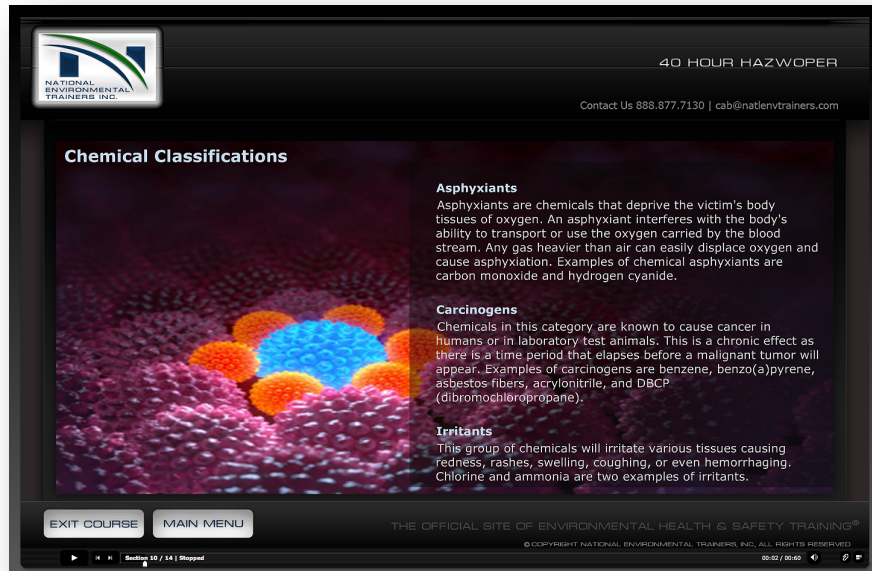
NATIONAL ENVIRONMENTAL TRAINERS INC.

40 HOUR HAZWOPER

Contact Us 888.877.7130 | cab@natlenvtrainers.com

Chemical Classifications

Asphyxiants

Asphyxiants are chemicals that deprive the victim's body tissues of oxygen. An asphyxiant interferes with the body's ability to transport or use the oxygen carried by the blood stream. Any gas heavier than air can easily displace oxygen and cause asphyxiation. Examples of chemical asphyxiants are carbon monoxide and hydrogen cyanide.

Carcinogens

Chemicals in this category are known to cause cancer in humans or in laboratory test animals. This is a chronic effect as there is a time period that elapses before a malignant tumor will appear. Examples of carcinogens are benzene, benzo(a)pyrene, asbestos fibers, acrylonitrile, and DBCP (dibromochloropropane).

Irritants

This group of chemicals will irritate various tissues causing redness, rashes, swelling, coughing, or even hemorrhaging. Chlorine and ammonia are two examples of irritants.

EXIT COURSE

MAIN MENU

THE OFFICIAL SITE OF ENVIRONMENTAL HEALTH & SAFETY TRAINING®

© COPYRIGHT NATIONAL ENVIRONMENTAL TRAINERS, INC. ALL RIGHTS RESERVED

Section 10 / 14 | Stopped

00:02 / 00:60